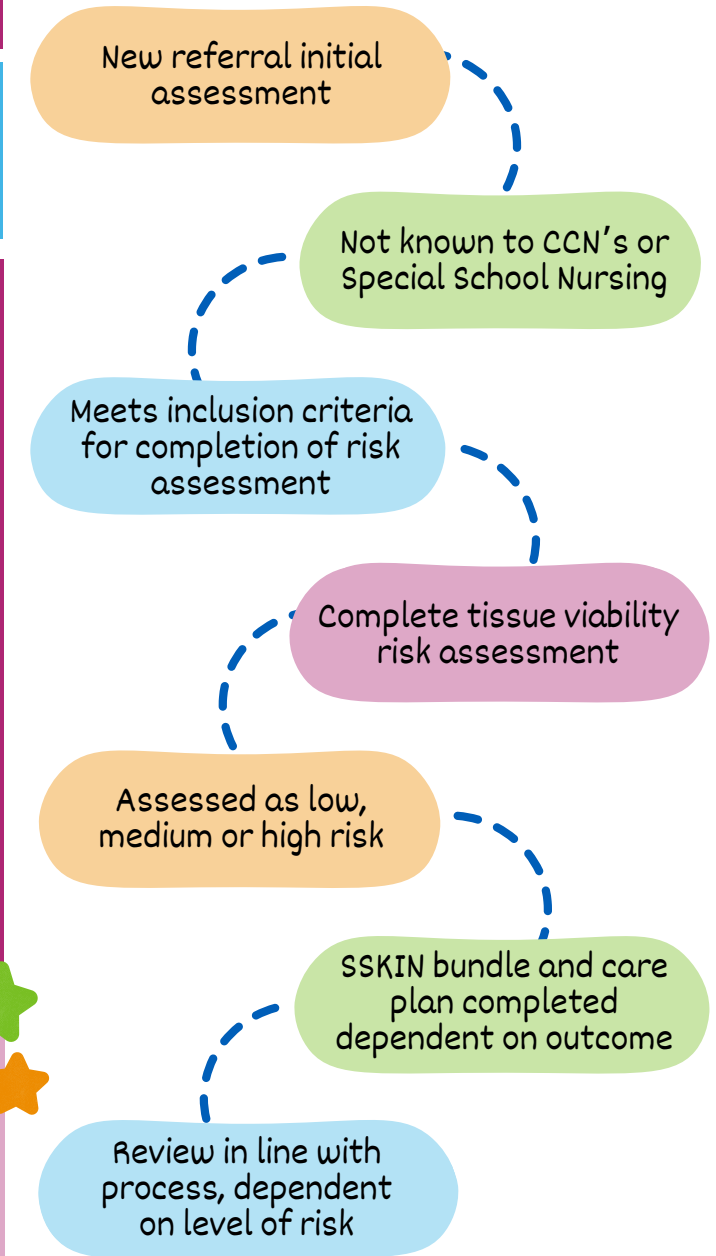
New referral initial assessment

Not known to CCN's or Special School Nursing

Meets inclusion criteria for completion of risk assessment

Complete tissue viability risk assessment

Assessed as low, medium or high risk

SSKIN bundle and care plan completed dependent on outcome

Review in line with process, dependent on level of risk